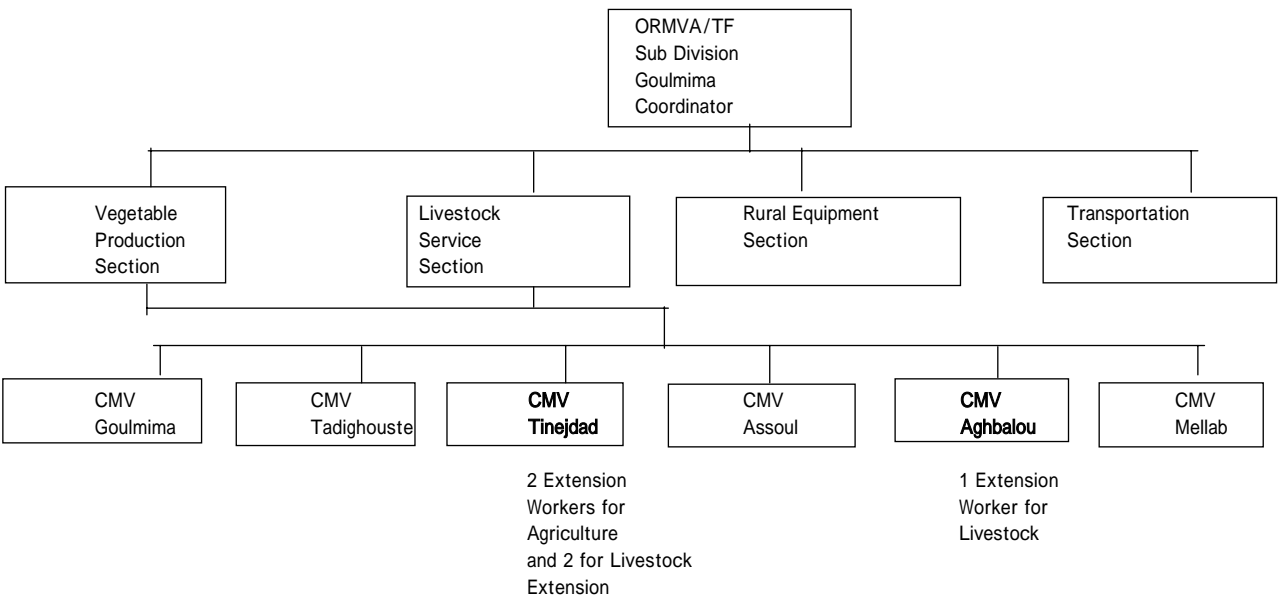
ORMVA/TF
Sub Division
Goulmima
Coordinator

Vegetable
Production
Section

Livestock
Service
Section

Rural Equipment
Section

Transportation
Section

CMV
Goulmima

CMV
Tadighouste

CMV
Tinejdad

CMV
Assoul

CMV
Aghbalou

CMV
Mellab

2 Extension
Workers for
Agriculture
and 2 for Livestock
Extension

1 Extension
Worker for
Livestock